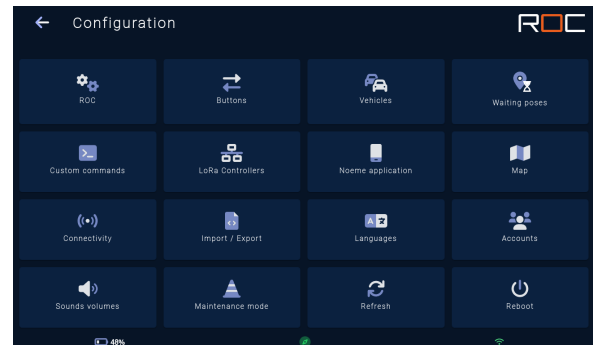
← Configuration

ROC

ROC

Buttons

Vehicles

Waiting poses

Custom commands

LoRa Controllers

Noeme application

Map

Connectivity

Import / Export

Languages

Accounts

Sounds volumes

Maintenance mode

Refresh

Reboot

48%